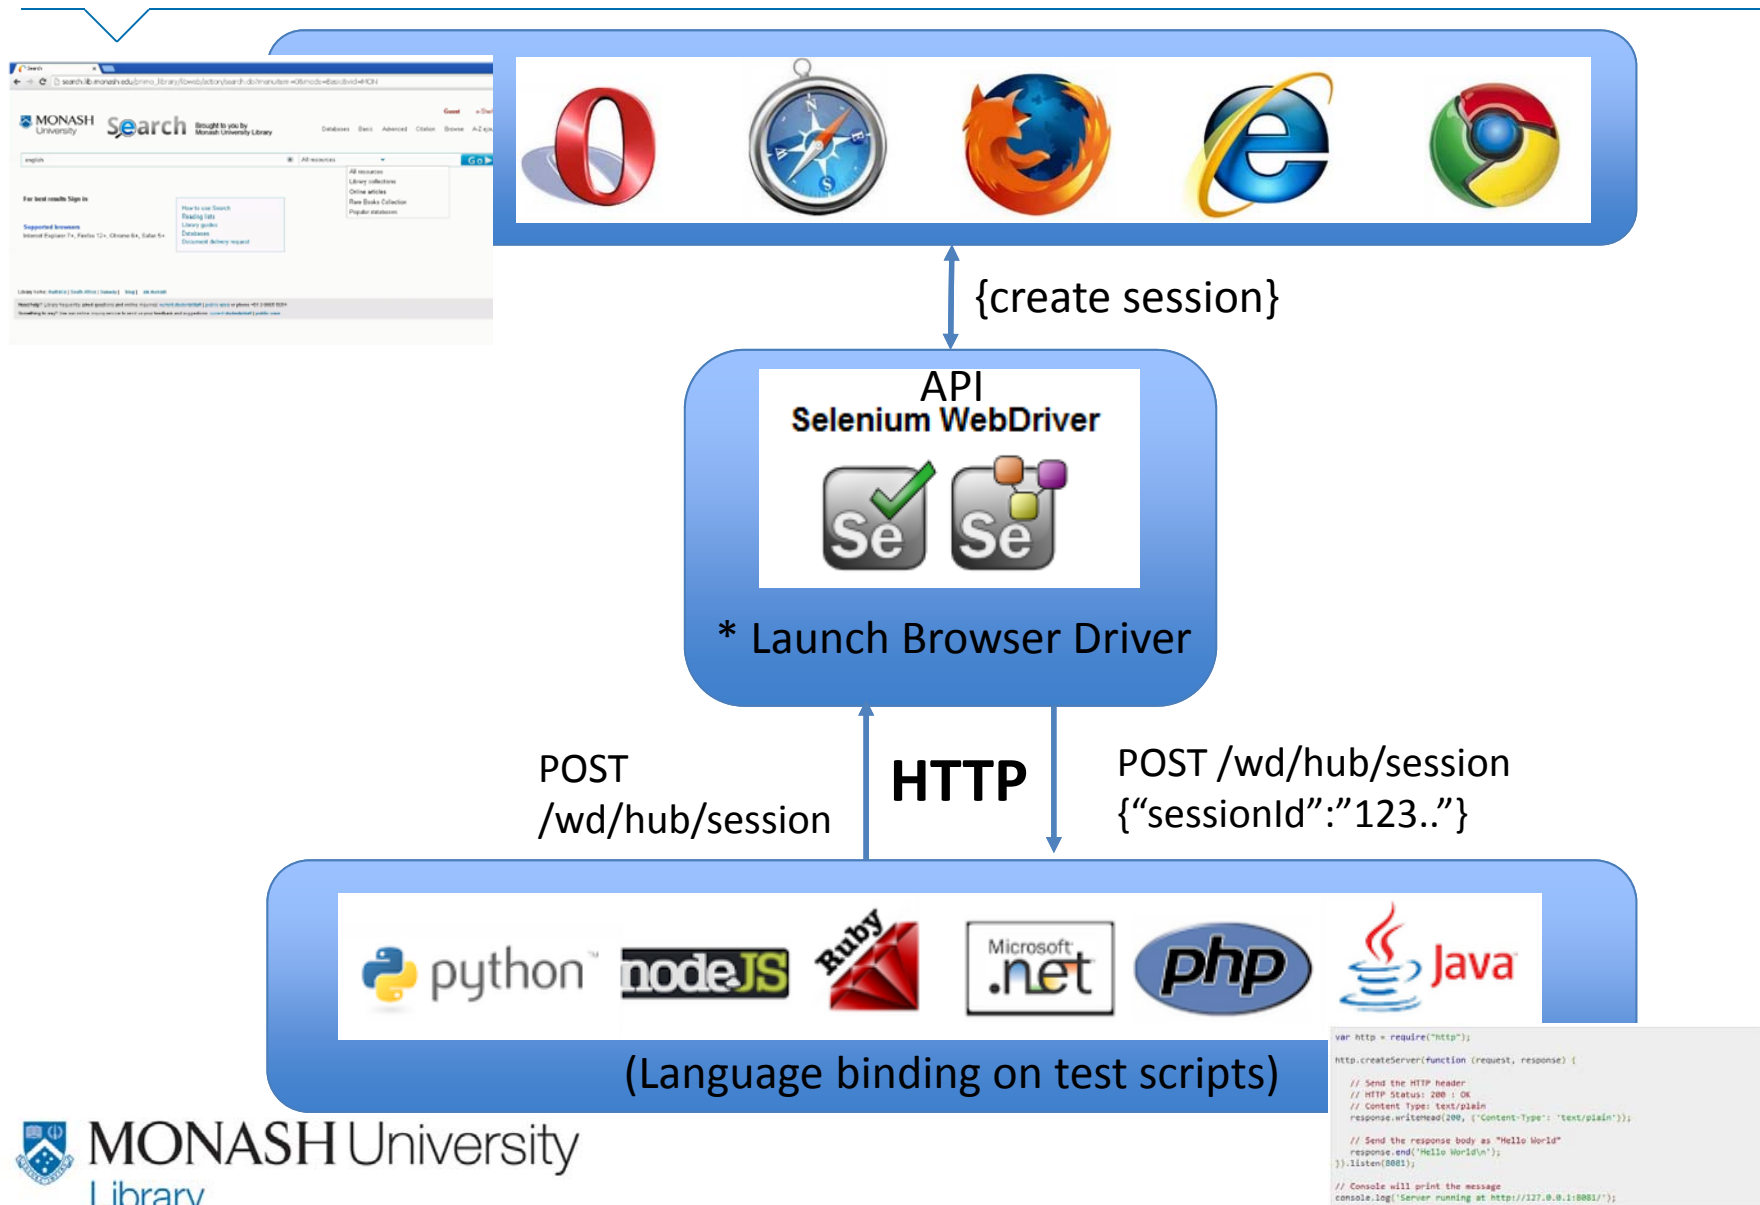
MONASH University Search Brought to you by Monash University Library

{create session}

API
Selenium WebDriver

Se Se

* Launch Browser Driver

POST /wd/hub/session

HTTP

POST /wd/hub/session {“sessionId”:”123..”}

python nodeJS Ruby Microsoft .net php Java

(Language binding on test scripts)

var http = require("http");

http.createServer(function (request, response) {

// Send the HTTP header
// HTTP Status: 200 : OK
// Content Type: text/plain
response.writeHead(200, {'Content-Type': 'text/plain'});

// Send the response body as "Hello World"
response.end('Hello World\n');
}).listen(8081);

// Console will print the message
console.log('Server running at http://127.0.0.1:8081/');

MONASH University Library